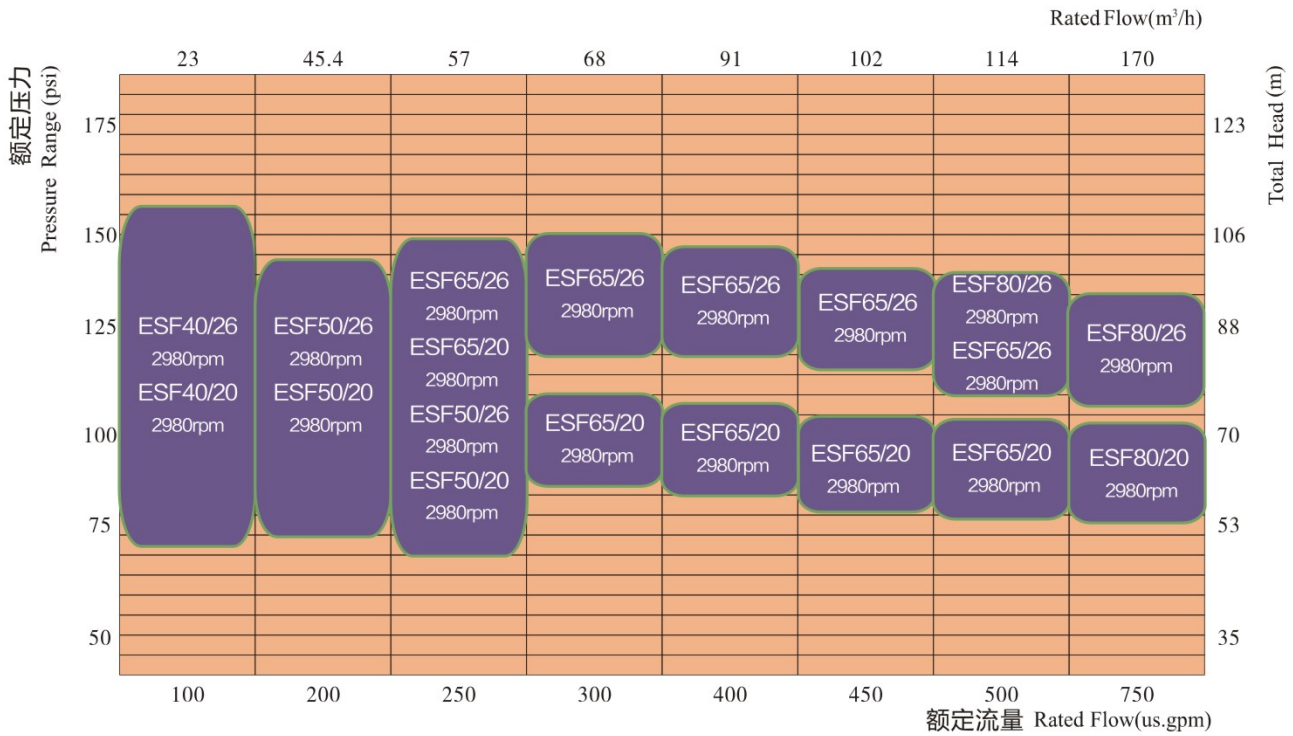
Rated Flow(m³/h)

23 45.4 57 68 91 102 114 170

额定压力
Pressure Range (psi)

175
150
125
100
75
50

Total Head (m)

123
106
88
70
53
35

ESF40/26
2980rpm
ESF40/20
2980rpm

ESF50/26
2980rpm
ESF50/20
2980rpm

ESF65/26
2980rpm
ESF65/20
2980rpm
ESF50/26
2980rpm
ESF50/20
2980rpm

ESF65/26
2980rpm
ESF65/20
2980rpm

ESF65/26
2980rpm
ESF65/20
2980rpm

ESF65/26
2980rpm
ESF65/20
2980rpm

ESF80/26
2980rpm
ESF65/26
2980rpm
ESF65/20
2980rpm

ESF80/26
2980rpm
ESF80/20
2980rpm

100 200 250 300 400 450 500 750

额定流量 Rated Flow(us.gpm)